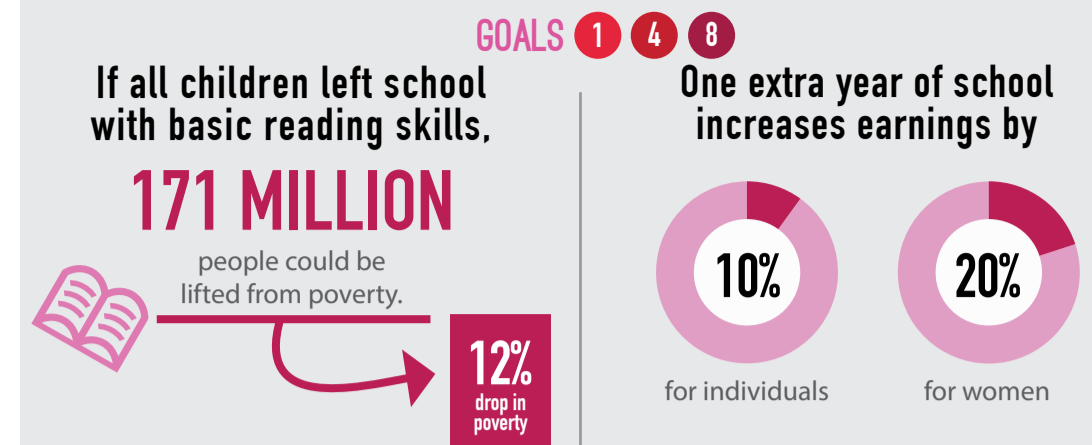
GOALS 1 4 8

If all children left school with basic reading skills,

171 MILLION

people could be lifted from poverty.

12%
drop in poverty

One extra year of school increases earnings by

10%
for individuals

20%
for women